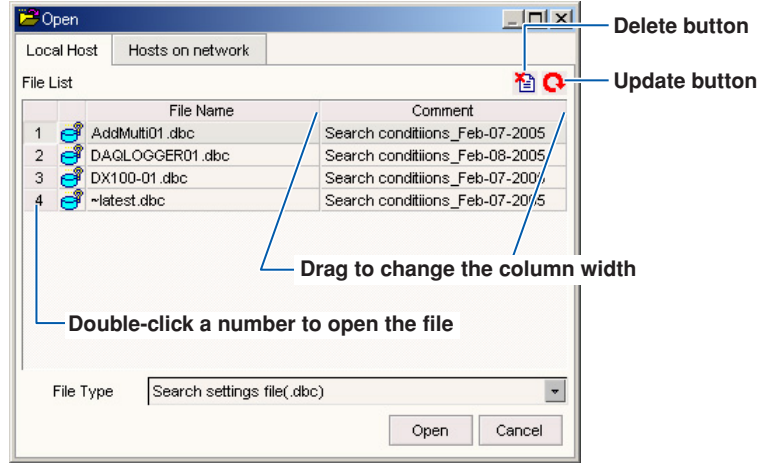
Open

Local Host | Hosts on network

File List

Delete button

Update button

| | | File Name | Comment |
|---|---|---|---|
| 1 | | AddMulti01.dbc | Search conditiions_Feb-07-2005 |
| 2 | | DAQLOGGER01.dbc | Search conditiions_Feb-08-2005 |
| 3 | | DX100-01.dbc | Search conditiions_Feb-07-2005 |
| 4 | | ~latest.dbc | Search conditiions_Feb-07-2005 |

Drag to change the column width

Double-click a number to open the file

File Type Search settings file(.dbc)

Open Cancel